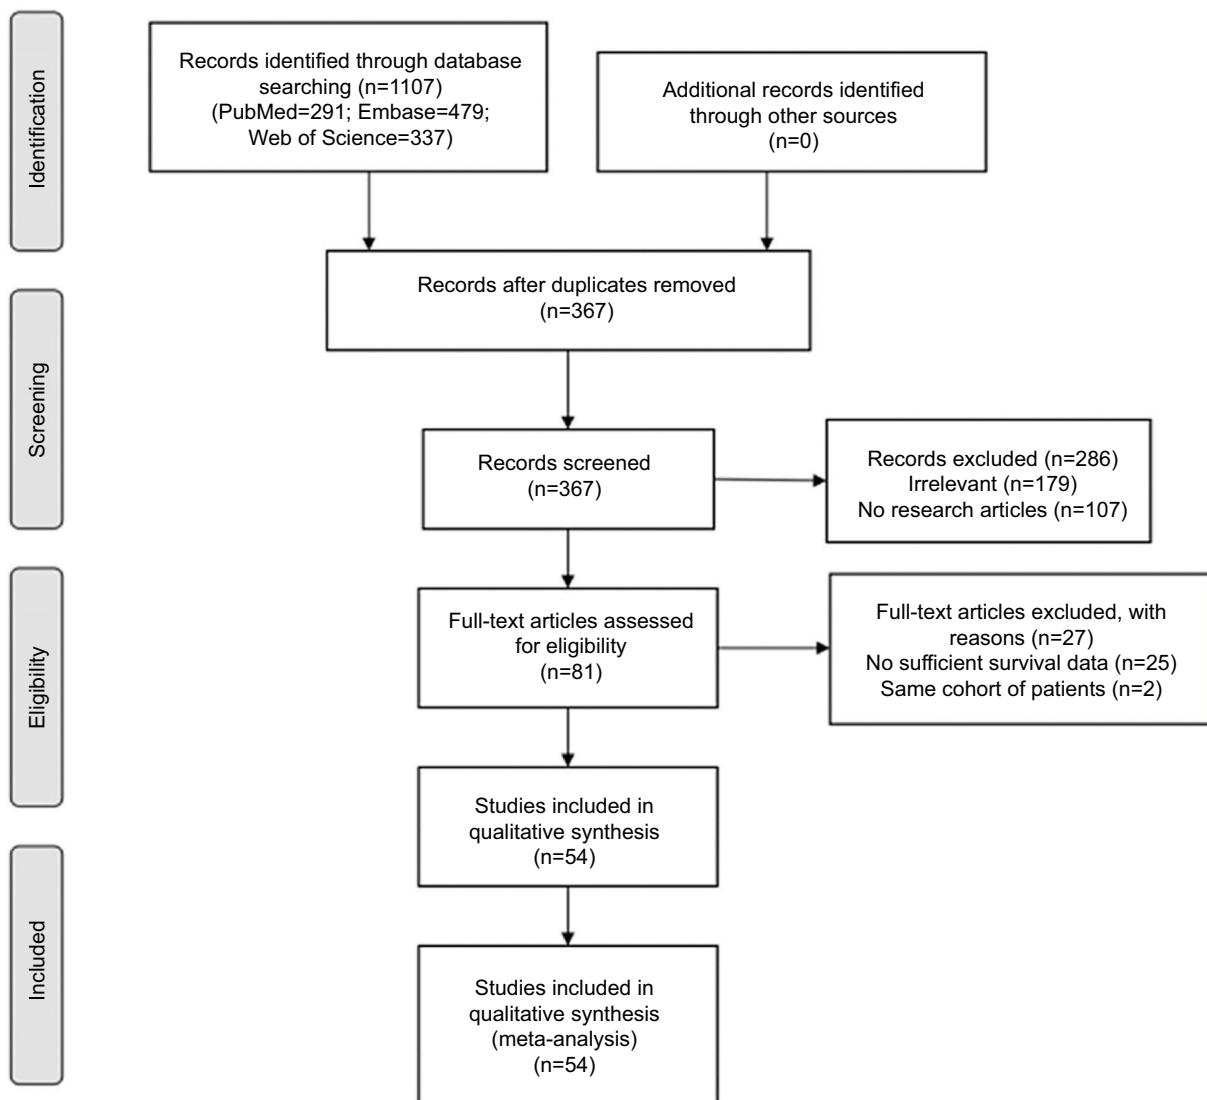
Identification

Records identified through database searching (n=1107) (PubMed=291; Embase=479; Web of Science=337)

Additional records identified through other sources (n=0)

Screening

Records after duplicates removed (n=367)

Records screened (n=367)

Records excluded (n=286) Irrelevant (n=179) No research articles (n=107)

Eligibility

Full-text articles assessed for eligibility (n=81)

Full-text articles excluded, with reasons (n=27) No sufficient survival data (n=25) Same cohort of patients (n=2)

Studies included in qualitative synthesis (n=54)

Included

Studies included in qualitative synthesis (meta-analysis) (n=54)